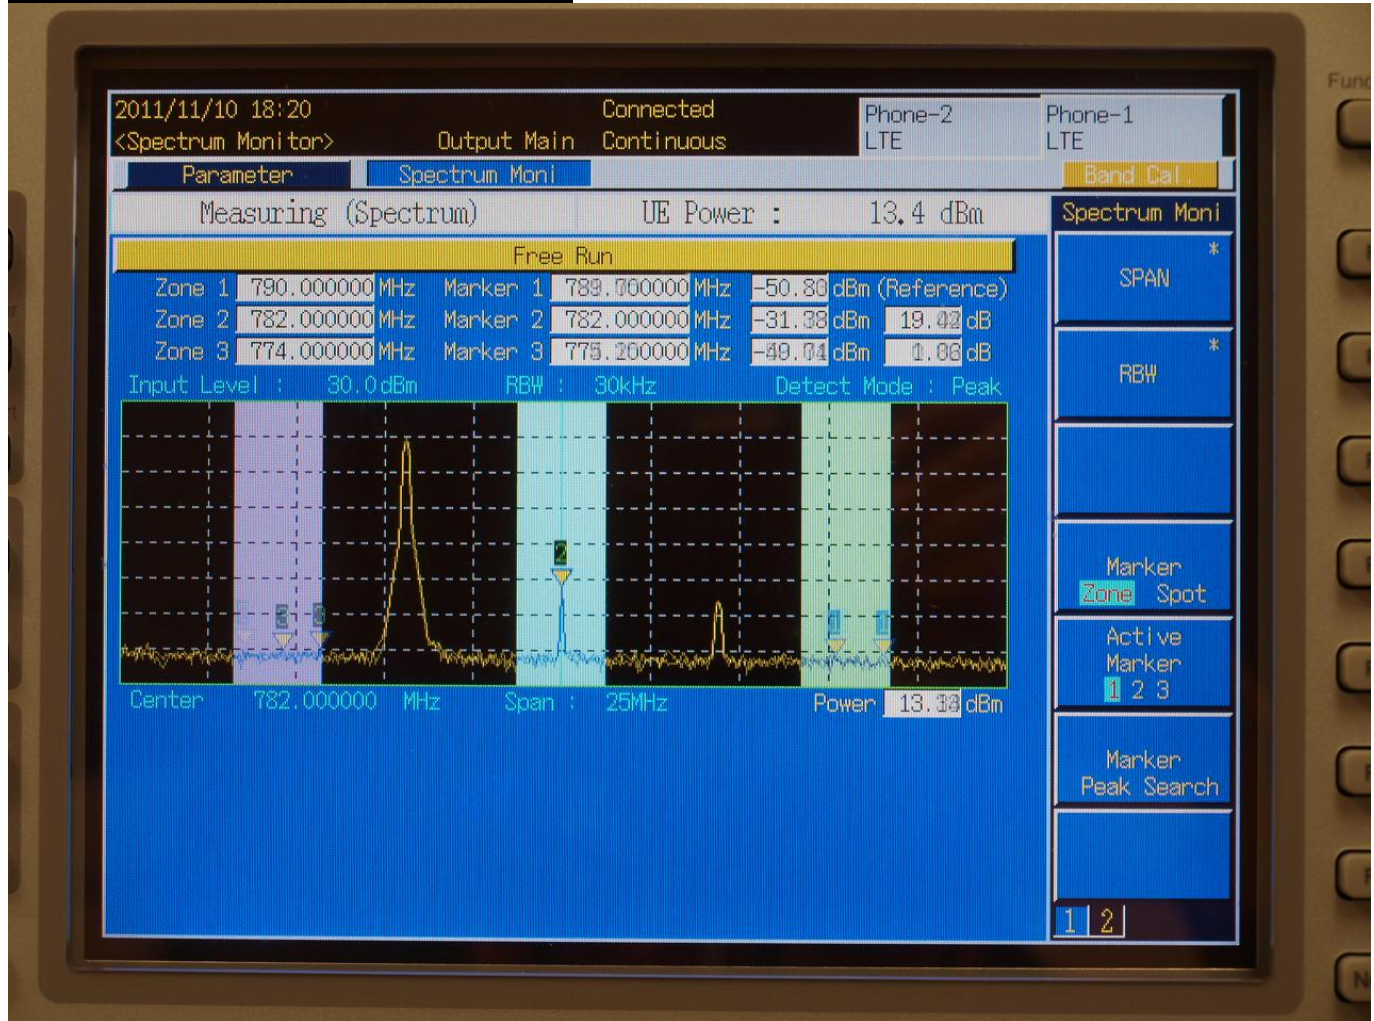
2011/11/10 18:20
<Spectrum Monitor>
Output Main
Connected
Continuous
Phone-2
LTE
Phone-1
LTE
Parameter
Spectrum Moni
Band Cal.
Measuring (Spectrum)
UE Power :
13.4 dBm
Spectrum Moni
Free Run

| Zone 1 | 790.000000 | MHz | Marker 1 | 789.700000 | MHz | -50.80 | dBm (Reference) | | |
|---|---|---|---|---|---|---|---|---|---|
| Zone 2 | 782.000000 | MHz | Marker 2 | 782.000000 | MHz | -31.38 | dBm | 19.42 | dB |
| Zone 3 | 774.000000 | MHz | Marker 3 | 775.200000 | MHz | -49.74 | dBm | 1.06 | dB |

Input Level : 30.0dBm
RBW : 30kHz
Detect Mode : Peak
3 2 2 1 1
Center 782.000000 MHz
Span : 25MHz
Power 13.38 dBm
*
SPAN
*
RBW
Marker
Zone Spot
Active
Marker
1 2 3
Marker
Peak Search
1 2
Func